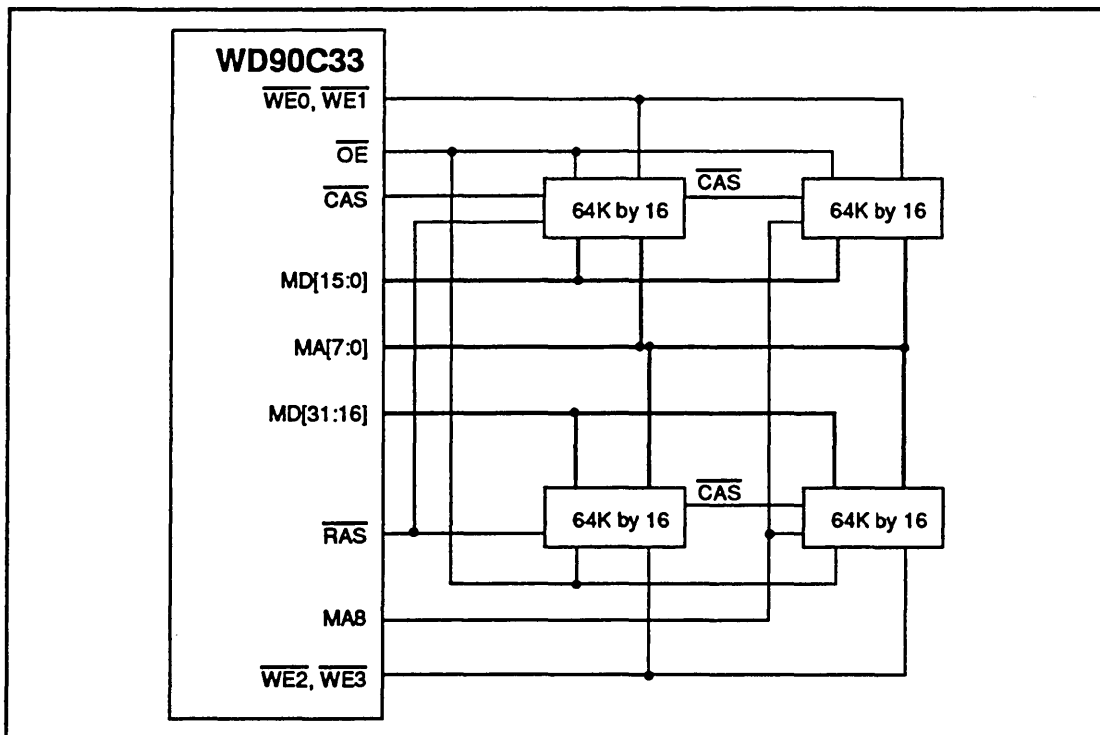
WD90C33

$\overline{WE0}$, $\overline{WE1}$

$\overline{OE}$

$\overline{CAS}$

MD[15:0]

MA[7:0]

MD[31:16]

$\overline{RAS}$

MA8

$\overline{WE2}$, $\overline{WE3}$

64K by 16

$\overline{CAS}$

64K by 16

64K by 16

$\overline{CAS}$

64K by 16